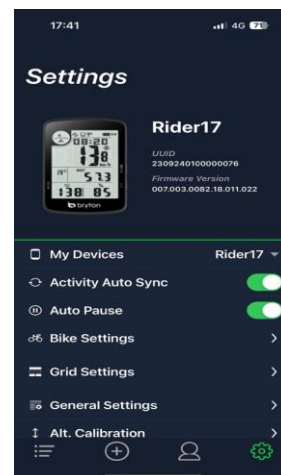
17:41

4G 71

Settings

Rider17

UUID
2309240100000076

Firmware Version
007.003.0082.18.011.022

bryton

My Devices

Rider17

Activity Auto Sync

Auto Pause

Bike Settings

Grid Settings

General Settings

Alt. Calibration